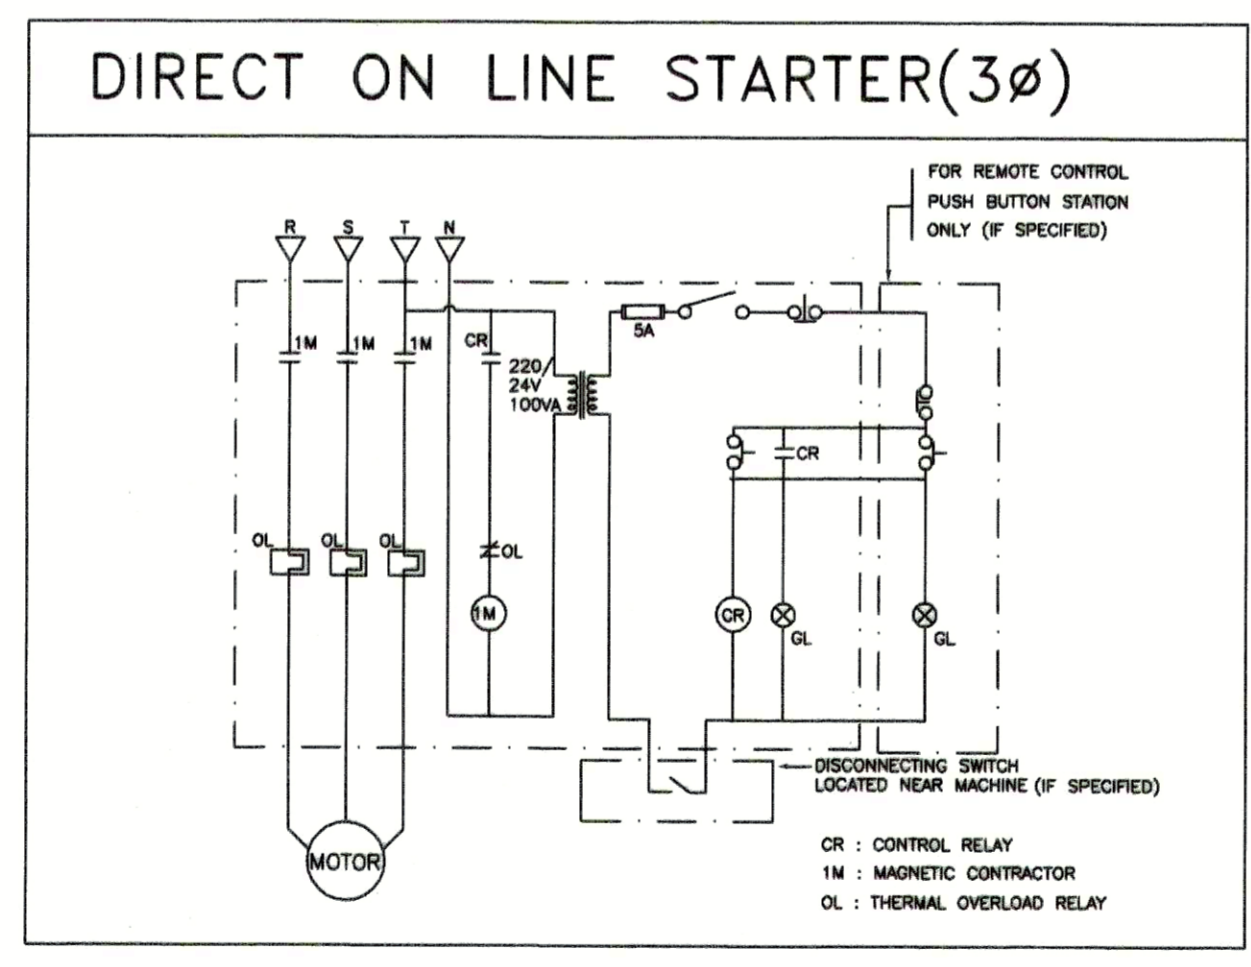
DIRECT ON LINE STARTER(3ø)

FOR REMOTE CONTROL PUSH BUTTON STATION ONLY (IF SPECIFIED)

R S T N

1M 1M 1M CR

220/ 24V 100VA

5A

CR

OL OL OL

OL

1M

CR GL GL

MOTOR

DISCONNECTING SWITCH LOCATED NEAR MACHINE (IF SPECIFIED)

CR : CONTROL RELAY
1M : MAGNETIC CONTRACTOR
OL : THERMAL OVERLOAD RELAY